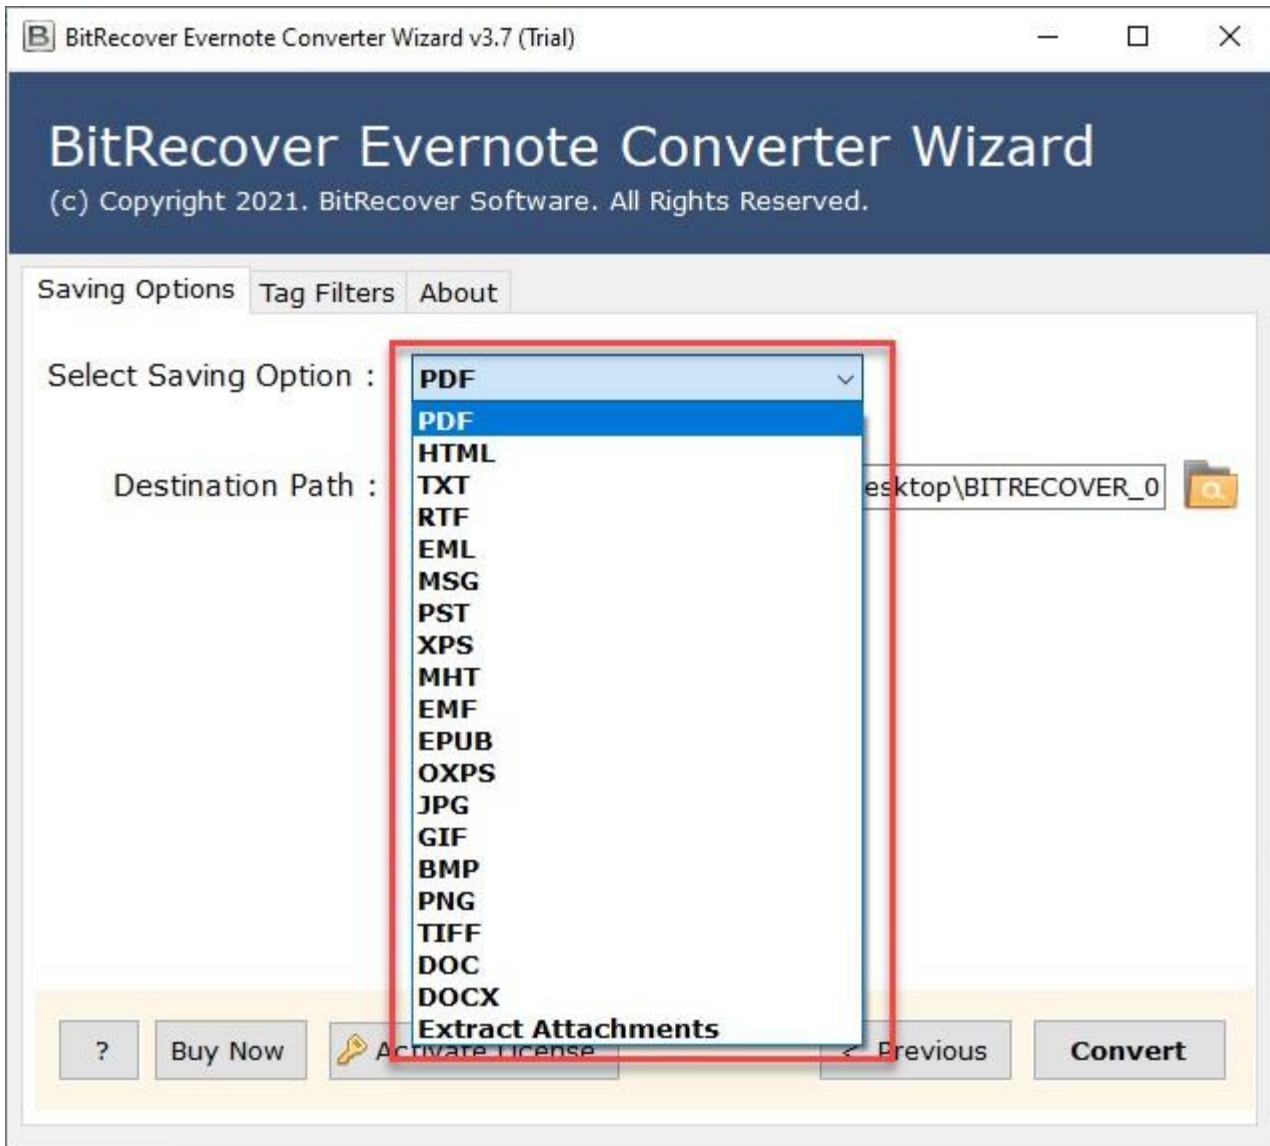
BitRecover Evernote Converter Wizard v3.7 (Trial)

BitRecover Evernote Converter Wizard

(c) Copyright 2021. BitRecover Software. All Rights Reserved.

Saving Options Tag Filters About

Select Saving Option :

PDF

PDF
HTML
TXT
RTF
EML
MSG
PST
XPS
MHT
EMF
EPUB
OXPS
JPG
GIF
BMP
PNG
TIFF
DOC
DOCX
Extract Attachments

Destination Path : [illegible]esktop\BITRECOVER_0

? Buy Now Activate License < Previous Convert